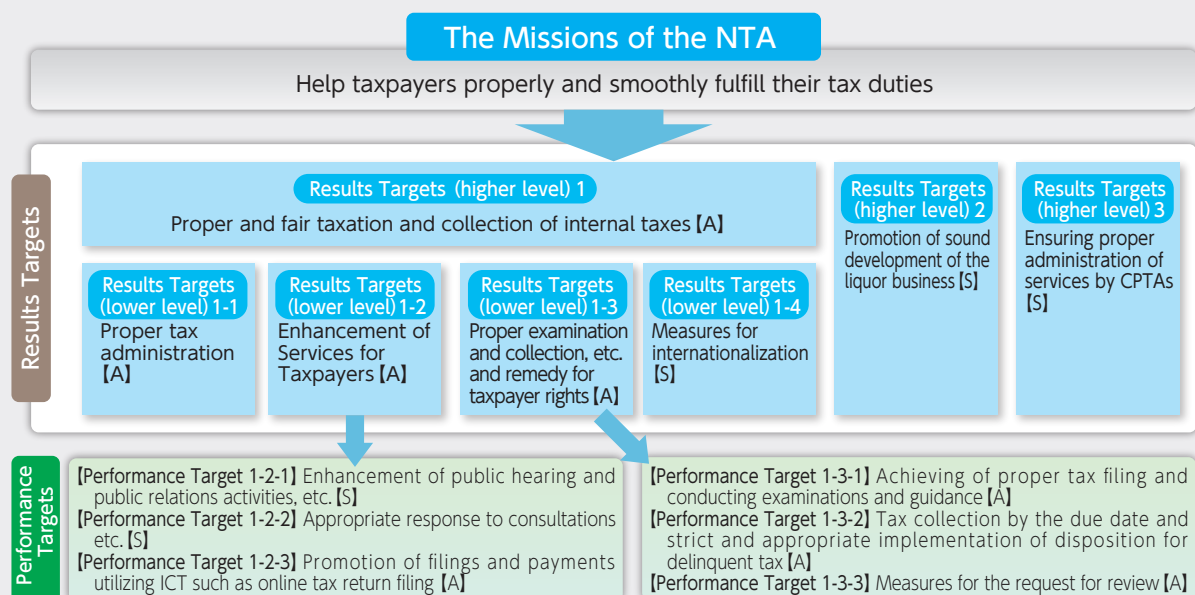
The Missions of the NTA

Help taxpayers properly and smoothly fulfill their tax duties

Results Targets

Results Targets (higher level) 1

Proper and fair taxation and collection of internal taxes【A】

Results Targets (higher level) 2

Promotion of sound development of the liquor business【S】

Results Targets (higher level) 3

Ensuring proper administration of services by CPTAs【S】

Results Targets (lower level) 1-1

Proper tax administration【A】

Results Targets (lower level) 1-2

Enhancement of Services for Taxpayers【A】

Results Targets (lower level) 1-3

Proper examination and collection, etc. and remedy for taxpayer rights【A】

Results Targets (lower level) 1-4

Measures for internationalization【S】

Performance Targets

【Performance Target 1-2-1】Enhancement of public hearing and public relations activities, etc.【S】

【Performance Target 1-2-2】Appropriate response to consultations etc.【S】

【Performance Target 1-2-3】Promotion of filings and payments utilizing ICT such as online tax return filing【A】

【Performance Target 1-3-1】Achieving of proper tax filing and conducting examinations and guidance【A】

【Performance Target 1-3-2】Tax collection by the due date and strict and appropriate implementation of disposition for delinquent tax【A】

【Performance Target 1-3-3】Measures for the request for review【A】